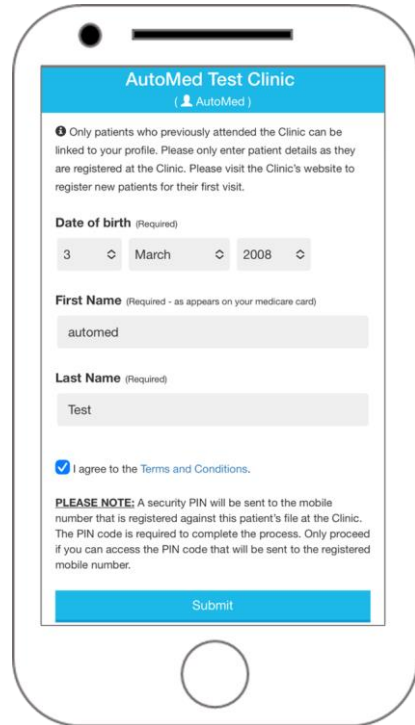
AutoMed Test Clinic
( AutoMed )

Only patients who previously attended the Clinic can be linked to your profile. Please only enter patient details as they are registered at the Clinic. Please visit the Clinic's website to register new patients for their first visit.

Date of birth (Required)

3 March 2008

First Name (Required - as appears on your medicare card)

automed

Last Name (Required)

Test

I agree to the Terms and Conditions.

PLEASE NOTE: A security PIN will be sent to the mobile number that is registered against this patient's file at the Clinic. The PIN code is required to complete the process. Only proceed if you can access the PIN code that will be sent to the registered mobile number.

Submit